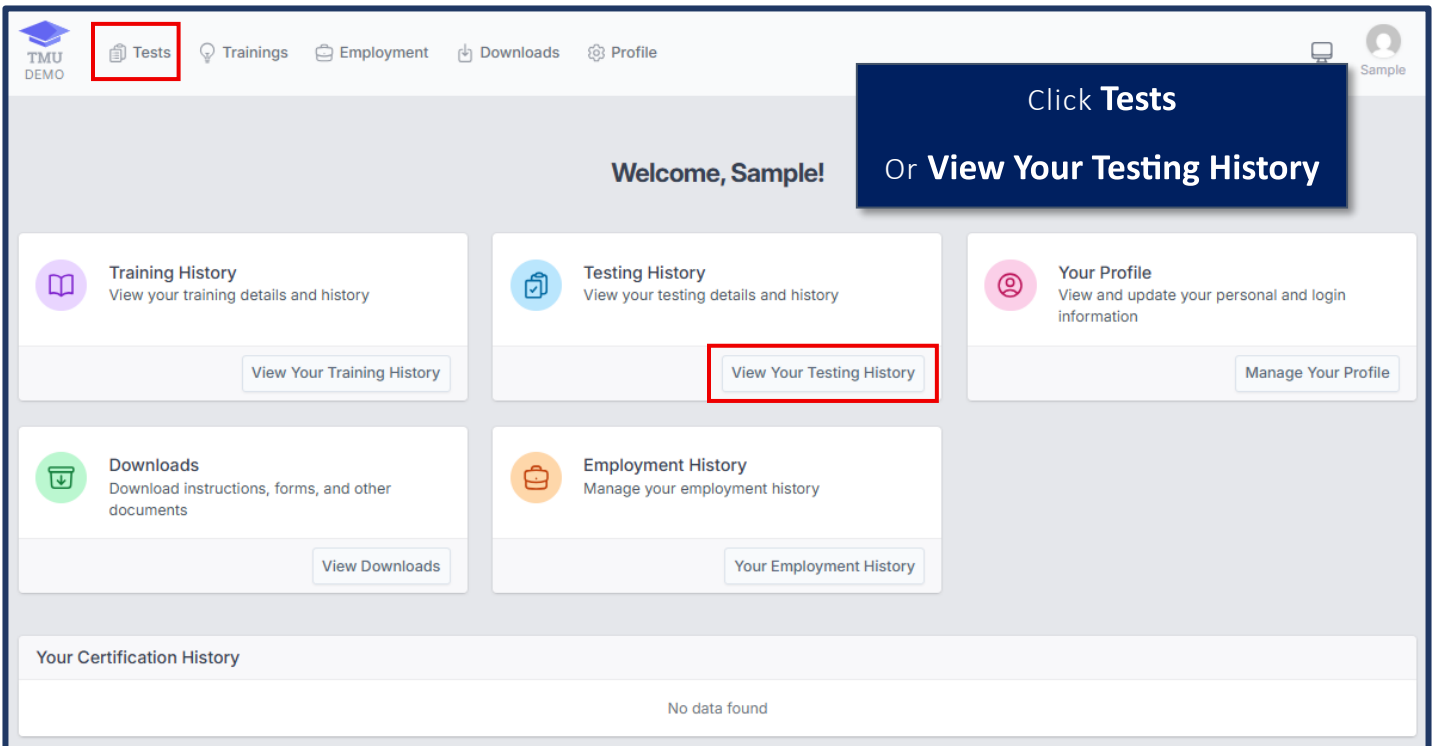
TMU DEMO

Tests Trainings Employment Downloads Profile

Sample

Click **Tests**

Or **View Your Testing History**

Welcome, Sample!

Training History
View your training details and history

View Your Training History

Testing History
View your testing details and history

View Your Testing History

Your Profile
View and update your personal and login information

Manage Your Profile

Downloads
Download instructions, forms, and other documents

View Downloads

Employment History
Manage your employment history

Your Employment History

Your Certification History

No data found